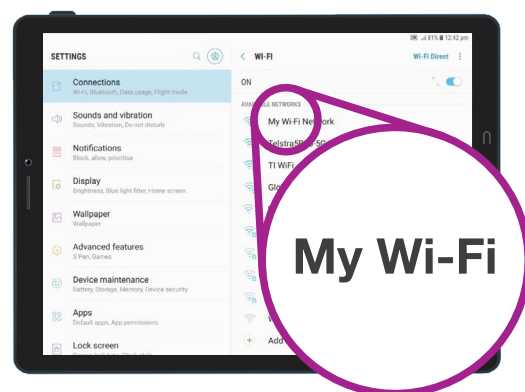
81% 12:42 pm

SETTINGS

Connections
Wi-Fi, Bluetooth, Data usage, Flight mode

Sounds and vibration
Sounds, Vibration, Do not disturb

Notifications
Block, allow, prioritise

Display
Brightness, Blue light filter, Home screen

Wallpaper
Wallpaper

Advanced features
S Pen, Games

Device maintenance
Battery, Storage, Memory, Device security

Apps
Default apps, App permissions

Lock screen

WI-FI

Wi-Fi Direct

ON

AVAILABLE NETWORKS

My Wi-Fi Network

Telstra5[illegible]

TI WiFi

Glo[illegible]

W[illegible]

Add

My Wi-Fi